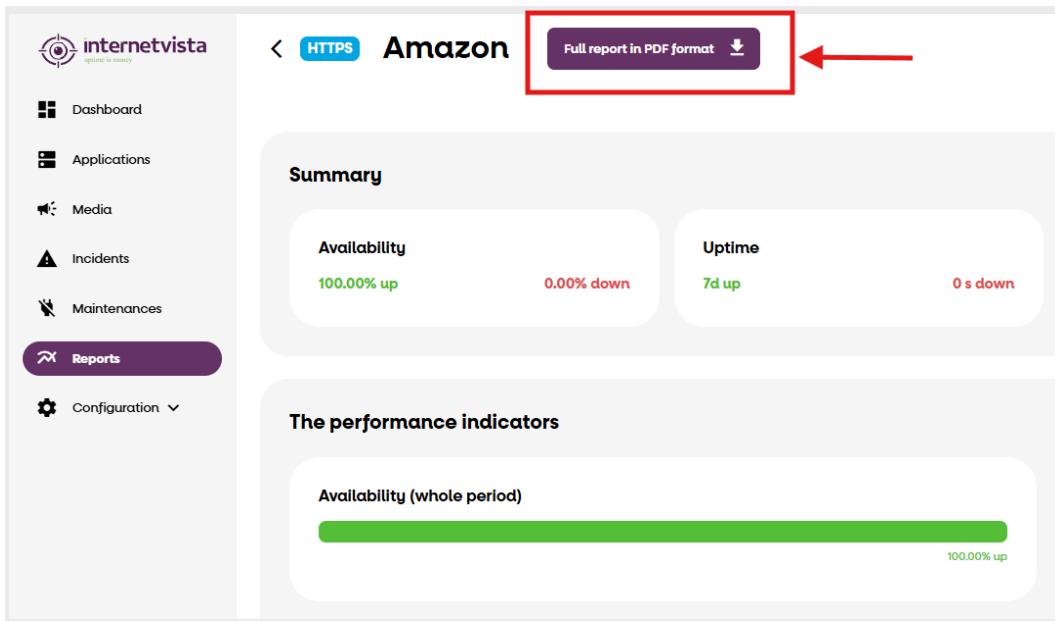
internetvista
uptime is money

Dashboard
Applications
Media
Incidents
Maintenances
Reports
Configuration

HTTPS Amazon

Full report in PDF format

Summary

Availability
100.00% up
0.00% down

Uptime
7d up
0 s down

The performance indicators

Availability (whole period)
100.00% up